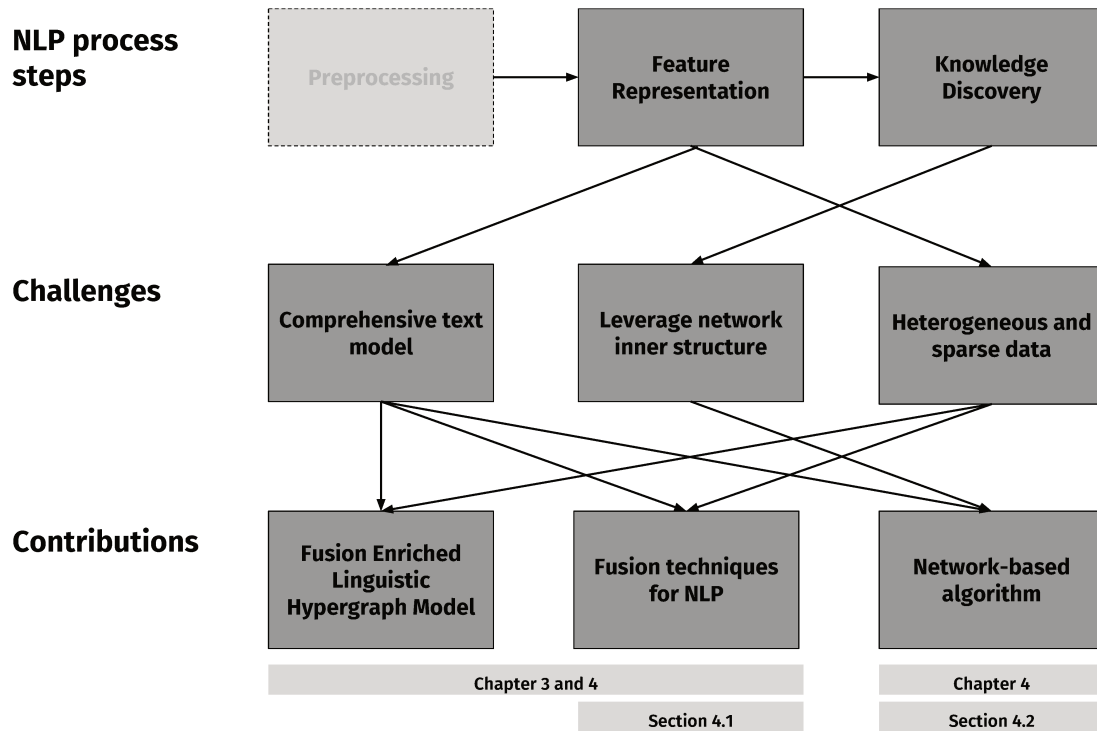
NLP process steps

Preprocessing

Feature Representation

Knowledge Discovery

Challenges

Comprehensive text model

Leverage network inner structure

Heterogeneous and sparse data

Contributions

Fusion Enriched Linguistic Hypergraph Model

Fusion techniques for NLP

Network-based algorithm

Chapter 3 and 4

Chapter 4

Section 4.1

Section 4.2